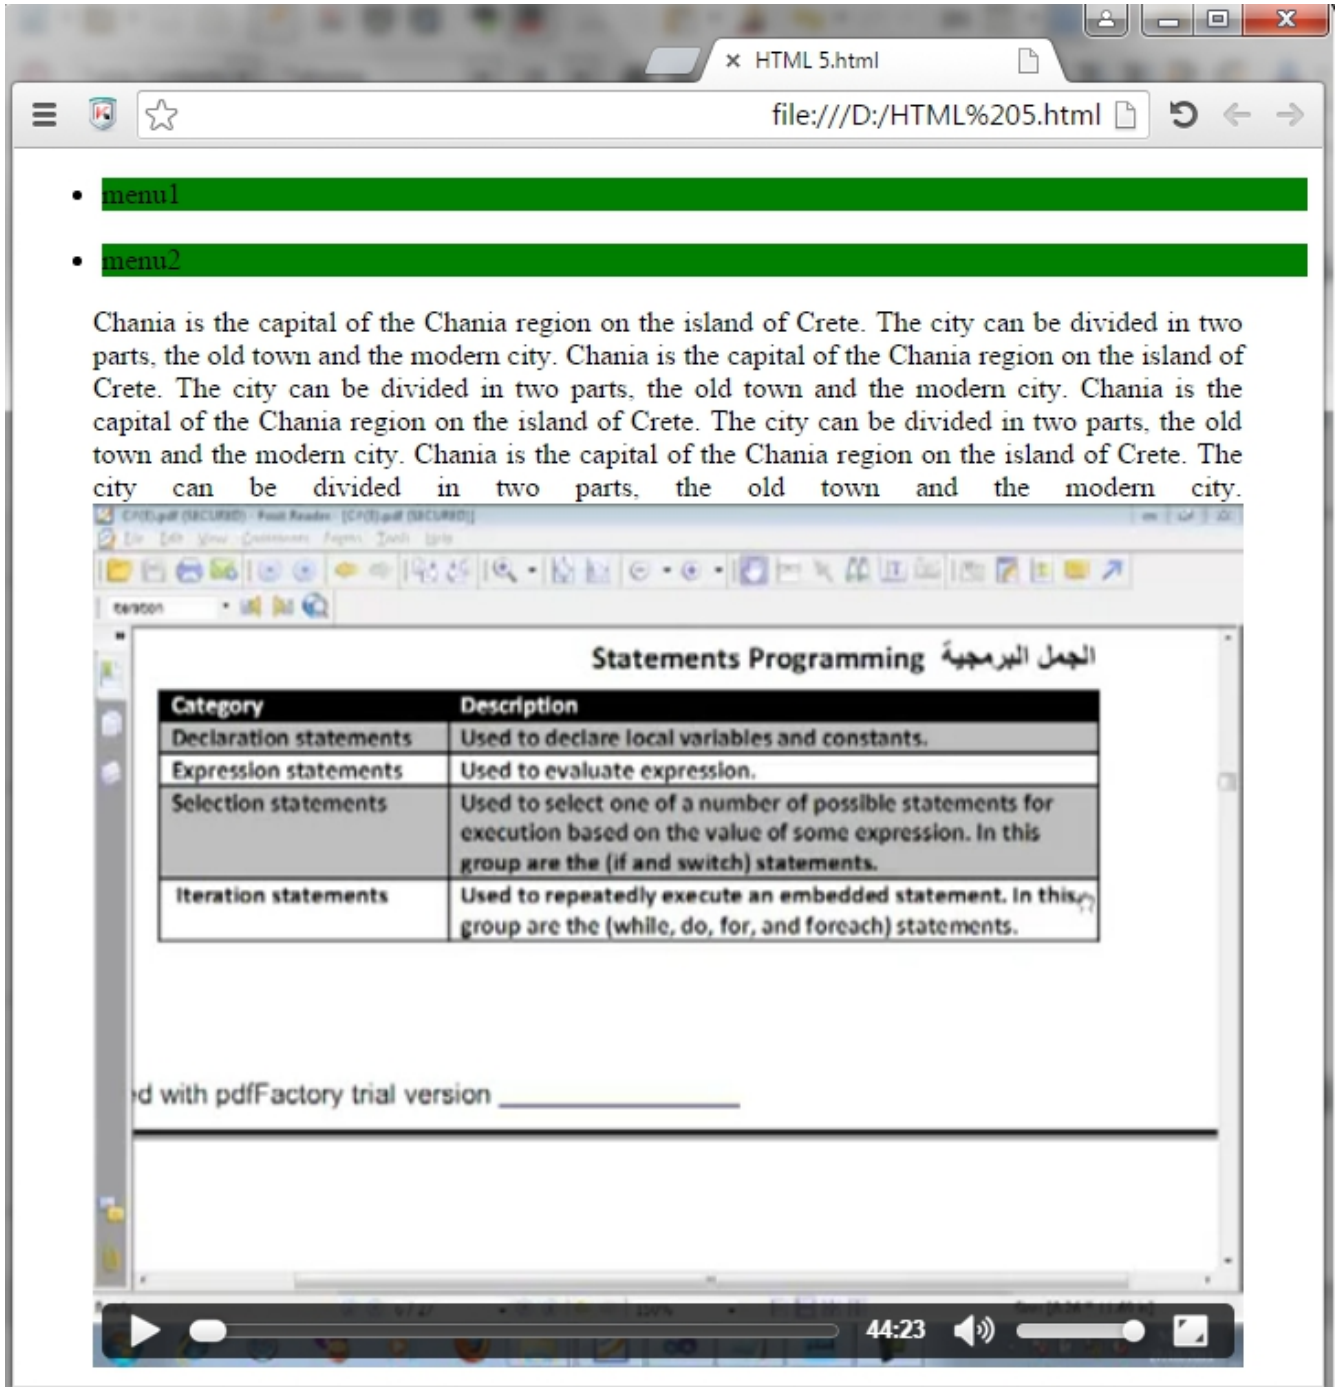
HTML 5.html

file:///D:/HTML%205.html

- menu1
- menu2

Chania is the capital of the Chania region on the island of Crete. The city can be divided in two parts, the old town and the modern city. Chania is the capital of the Chania region on the island of Crete. The city can be divided in two parts, the old town and the modern city. Chania is the capital of the Chania region on the island of Crete. The city can be divided in two parts, the old town and the modern city. Chania is the capital of the Chania region on the island of Crete. The city can be divided in two parts, the old town and the modern city.

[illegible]

Statements Programming الجمل البرمجية

| Category | Description |
|---|---|
| Declaration statements | Used to declare local variables and constants. |
| Expression statements | Used to evaluate expression. |
| Selection statements | Used to select one of a number of possible statements for execution based on the value of some expression. In this group are the (if and switch) statements. |
| Iteration statements | Used to repeatedly execute an embedded statement. In this group are the (while, do, for, and foreach) statements. |

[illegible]d with pdfFactory trial version

44:23